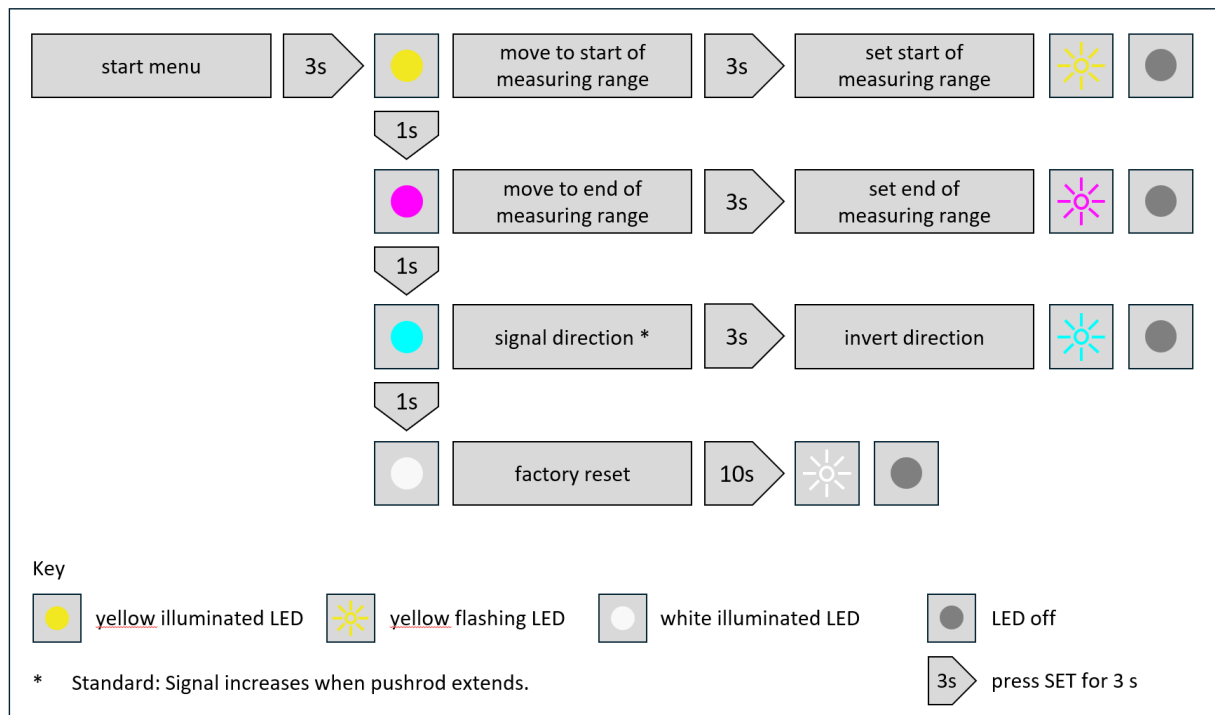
start menu

3s

move to start of measuring range

3s

set start of measuring range

1s

move to end of measuring range

3s

set end of measuring range

1s

signal direction *

3s

invert direction

1s

factory reset

10s

Key

yellow illuminated LED

yellow flashing LED

white illuminated LED

LED off

* Standard: Signal increases when pushrod extends.

3s press SET for 3 s